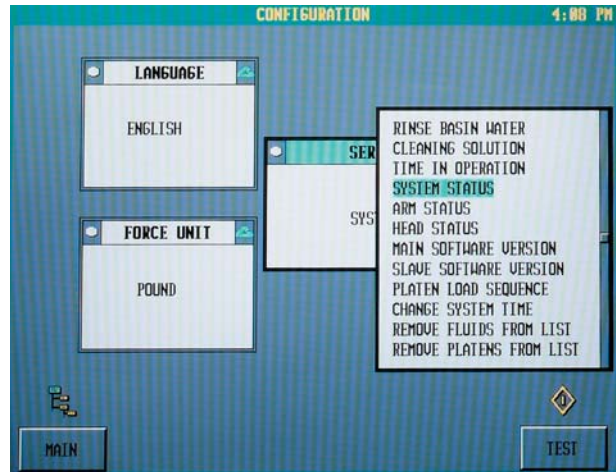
CONFIGURATION 4:08 PM

LANGUAGE

ENGLISH

FORCE UNIT

POUND

SER

SYST

RINSE BASIN WATER
CLEANING SOLUTION
TIME IN OPERATION
SYSTEM STATUS
ARM STATUS
HEAD STATUS
MAIN SOFTWARE VERSION
SLAVE SOFTWARE VERSION
PLATEN LOAD SEQUENCE
CHANGE SYSTEM TIME
REMOVE FLUIDS FROM LIST
REMOVE PLATENS FROM LIST

MAIN

TEST